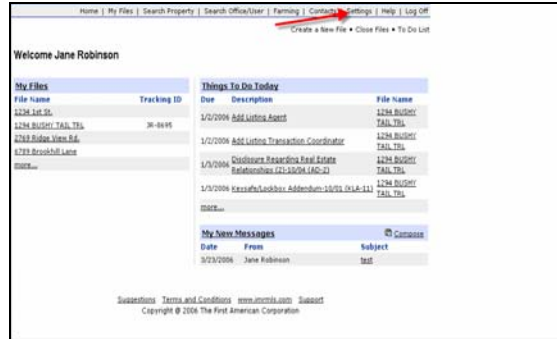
Home | My Files | Search Property | Search Office/User | Farming | Contacts | Settings | Help | Log Off

Create a New File • Close Files • To Do List

Welcome Jane Robinson

My Files

| File Name | Tracking ID |
|---|---|
| 1234 1st St. | |
| 1294 BUSHY TAIL TRL | 36-8695 |
| 2769 Ridge View Rd. | |
| 6789 Brookhill Lane | |
| more... | |

Things To Do Today

| Due | Description | File Name |
|---|---|---|
| 1/2/2006 | Add Listing Agent | 1294 BUSHY TAIL TRL |
| 1/2/2006 | Add Listing Transaction Coordinator | 1294 BUSHY TAIL TRL |
| 1/3/2006 | Disclosure Regarding Real Estate Relationships (21-10/04 (AD-2) | 1294 BUSHY TAIL TRL |
| 1/3/2006 | Keysafe/Lockbox Addendum-10/01 (KLA-11) | 1294 BUSHY TAIL TRL |

more...

My New Messages

Compose

| Date | From | Subject |
|---|---|---|
| 3/23/2006 | Jane Robinson | test |

Suggestions Terms and Conditions www.imrmls.com Support

Copyright © 2006 The First American Corporation